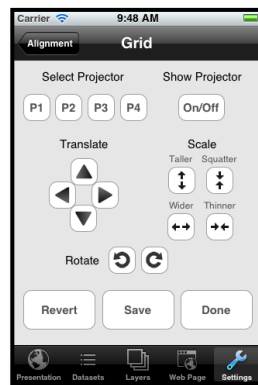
Carrier 9:48 AM

Alignment Grid

Select Projector

P1 P2 P3 P4

Show Projector

On/Off

Translate

Scale

Taller Squatter

Wider Thinner

Rotate

Revert Save Done

Presentation Datasets Layers Web Page Settings